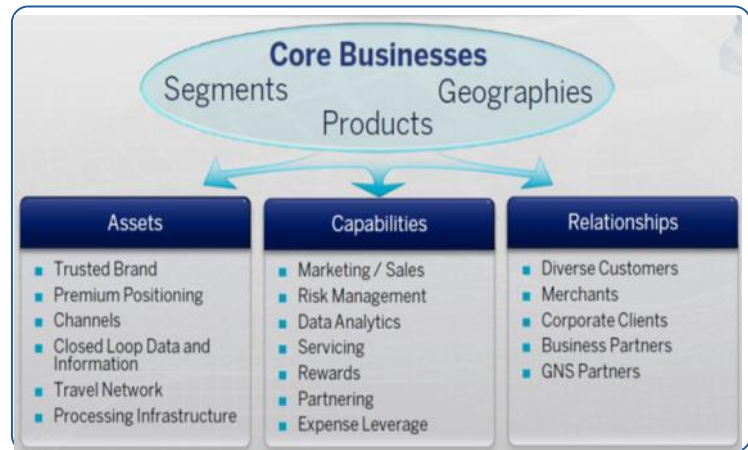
Core Businesses
Segments
Geographies
Products

Assets
- Trusted Brand
- Premium Positioning
- Channels
- Closed Loop Data and Information
- Travel Network
- Processing Infrastructure

Capabilities
- Marketing / Sales
- Risk Management
- Data Analytics
- Servicing
- Rewards
- Partnering
- Expense Leverage

Relationships
- Diverse Customers
- Merchants
- Corporate Clients
- Business Partners
- GNS Partners